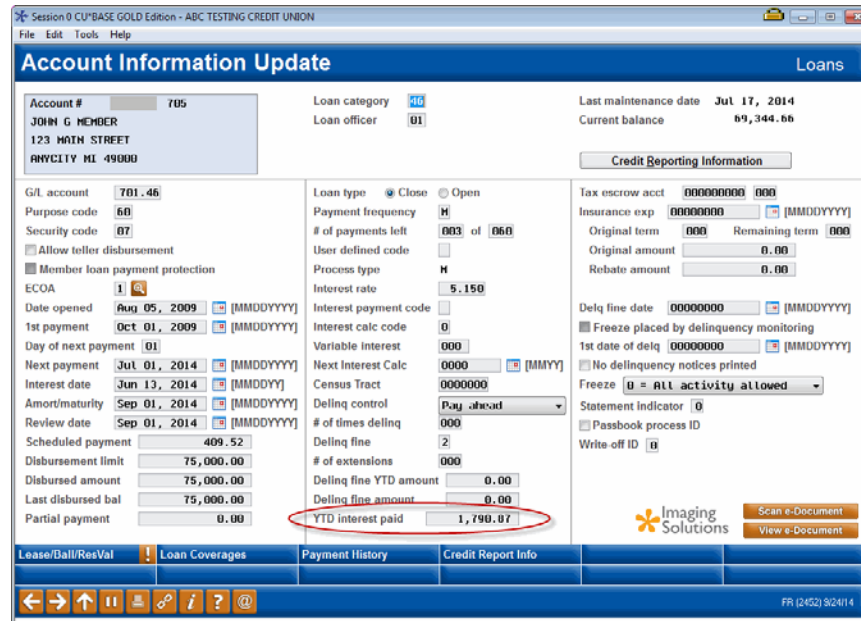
Session 0 CU*BASE GOLD Edition - ABC TESTING CREDIT UNION
File Edit Tools Help

Account Information Update
Loans

Account # 705
JOHN G MEMBER
123 MAIN STREET
ANYCITY MI 49000

Loan category 40
Loan officer 01

Last maintenance date Jul 17, 2014
Current balance 69,344.66

Credit Reporting Information

G/L account 701.46
Purpose code 60
Security code 07
Allow teller disbursement
Member loan payment protection
ECOA 1
Date opened Aug 05, 2009 [MMDDYYYY]
1st payment Oct 01, 2009 [MMDDYYYY]
Day of next payment 01
Next payment Jul 01, 2014 [MMDDYYYY]
Interest date Jun 13, 2014 [MMDDYY]
Amort/maturity Sep 01, 2014 [MMDDYYYY]
Review date Sep 01, 2014 [MMDDYYYY]
Scheduled payment 409.52
Disbursement limit 75,000.00
Disbursed amount 75,000.00
Last disbursed bal 75,000.00
Partial payment 0.00

Loan type Close Open
Payment frequency M
# of payments left 003 of 060
User defined code
Process type M
Interest rate 5.150
Interest payment code
Interest calc code 0
Variable interest 000
Next Interest Calc 0000 [MMYY]
Census Tract 0000000
Delinq control Pay ahead
# of times delinq 000
Delinq fine 2
# of extensions 000
Delinq fine YTD amount 0.00
Delinq fine amount 0.00
YTD interest paid 1,790.07

Tax escrow acct 000000000 000
Insurance exp 00000000 [MMDDYYYY]
Original term 000 Remaining term 000
Original amount 0.00
Rebate amount 0.00

Delq fine date 00000000 [MMDDYYYY]
Freeze placed by delinquency monitoring
1st date of delq 00000000 [MMDDYYYY]
No delinquency notices printed
Freeze 0 = All activity allowed
Statement indicator 0
Passbook process ID
Write-off ID 0

Imaging Solutions
Scan e-Document
View e-Document

Lease/Ball/ResVal
Loan Coverages
Payment History
Credit Report Info

FR (2452) 9/24/14